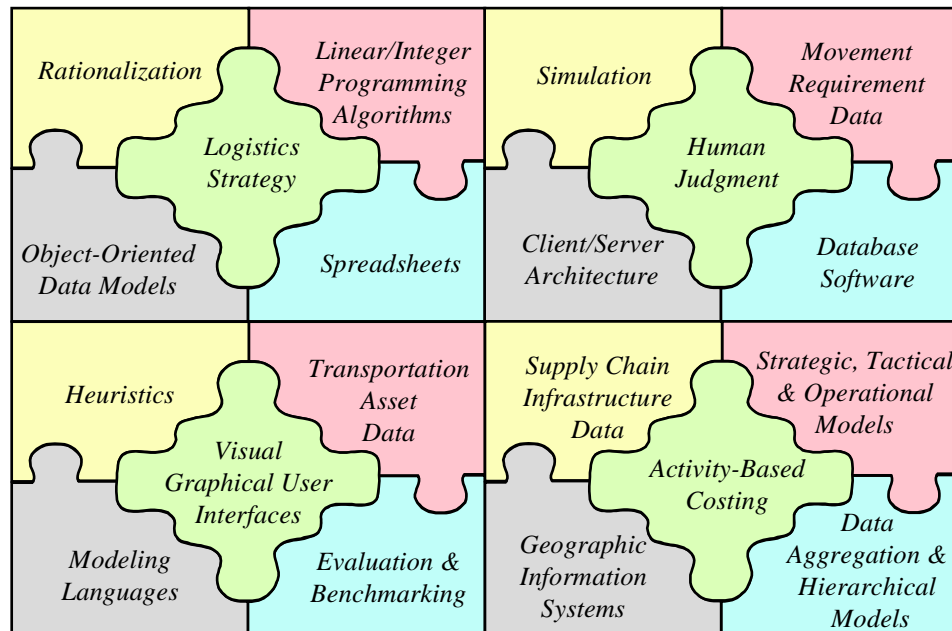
Rationalization

Linear/Integer Programming Algorithms

Logistics Strategy

Object-Oriented Data Models

Spreadsheets

Simulation

Movement Requirement Data

Human Judgment

Client/Server Architecture

Database Software

Heuristics

Transportation Asset Data

Visual Graphical User Interfaces

Modeling Languages

Evaluation & Benchmarking

Supply Chain Infrastructure Data

Strategic, Tactical & Operational Models

Activity-Based Costing

Geographic Information Systems

Data Aggregation & Hierarchical Models